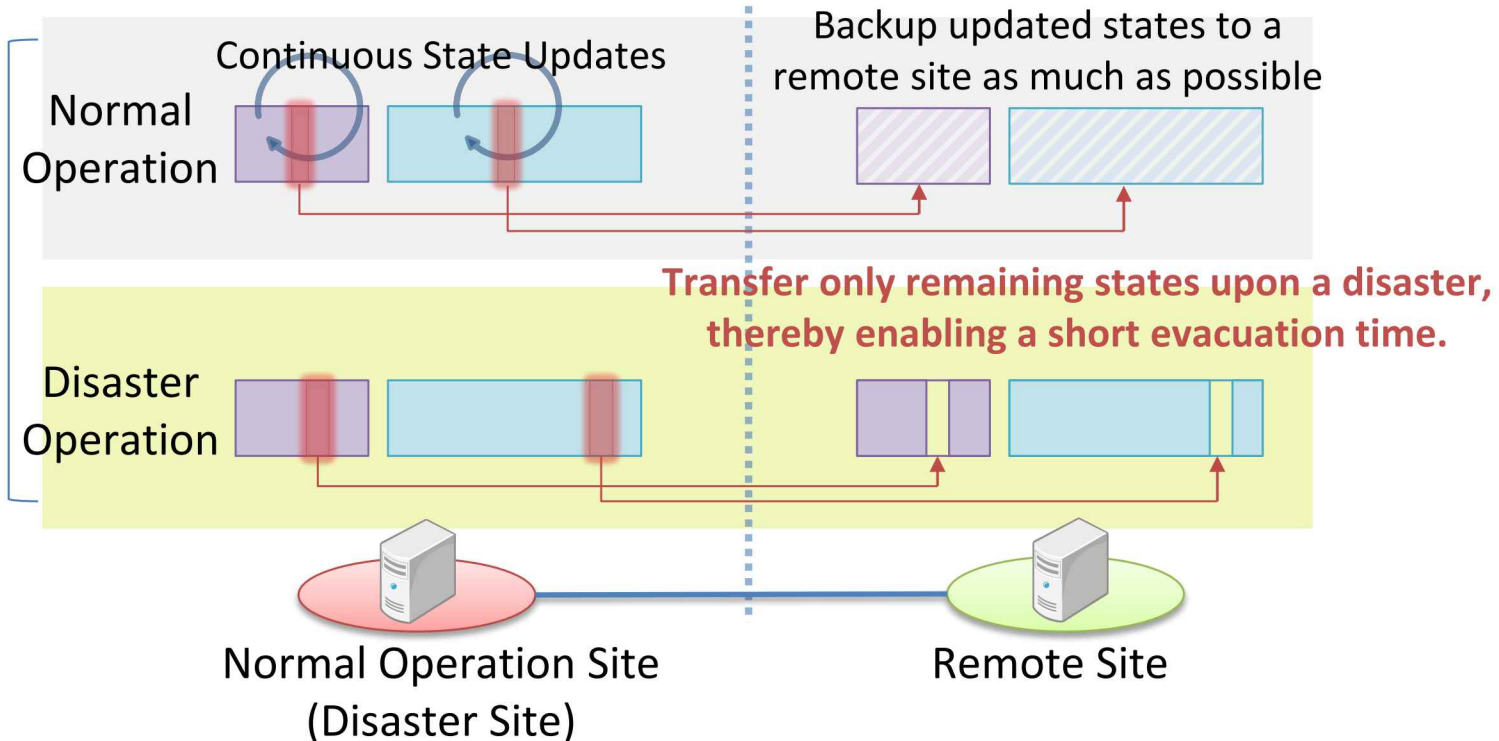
Continuous State Updates

Backup updated states to a remote site as much as possible

Normal Operation

Transfer only remaining states upon a disaster, thereby enabling a short evacuation time.

Disaster Operation

Normal Operation Site (Disaster Site)

Remote Site